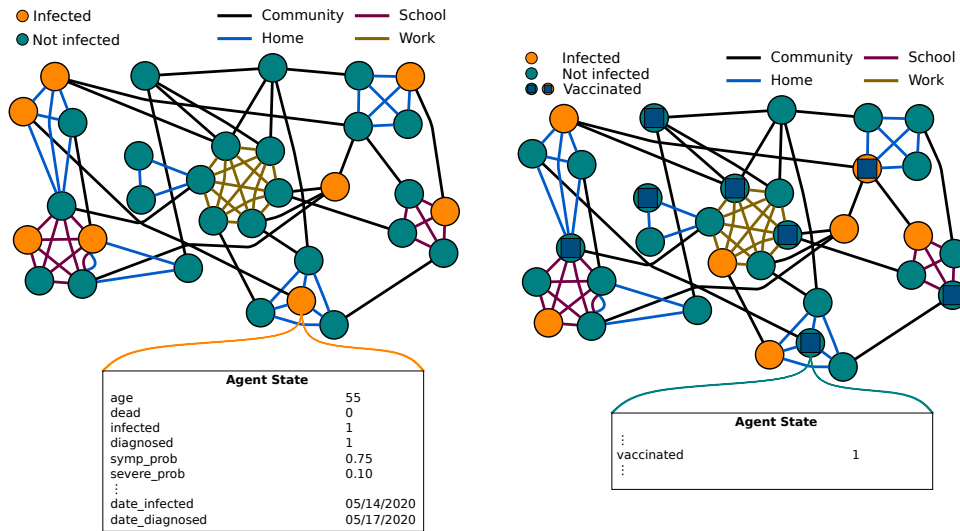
Infected
Not infected

Community
Home
School
Work

| Agent State | |
|---|---|
| age | 55 |
| dead | 0 |
| infected | 1 |
| diagnosed | 1 |
| symp_prob | 0.75 |
| severe_prob | 0.10 |
| ⋮ | |
| date_infected | 05/14/2020 |
| date_diagnosed | 05/17/2020 |

Infected
Not infected
Vaccinated

Community
Home
School
Work

| Agent State | |
|---|---|
| ⋮ | |
| vaccinated | 1 |
| ⋮ | |